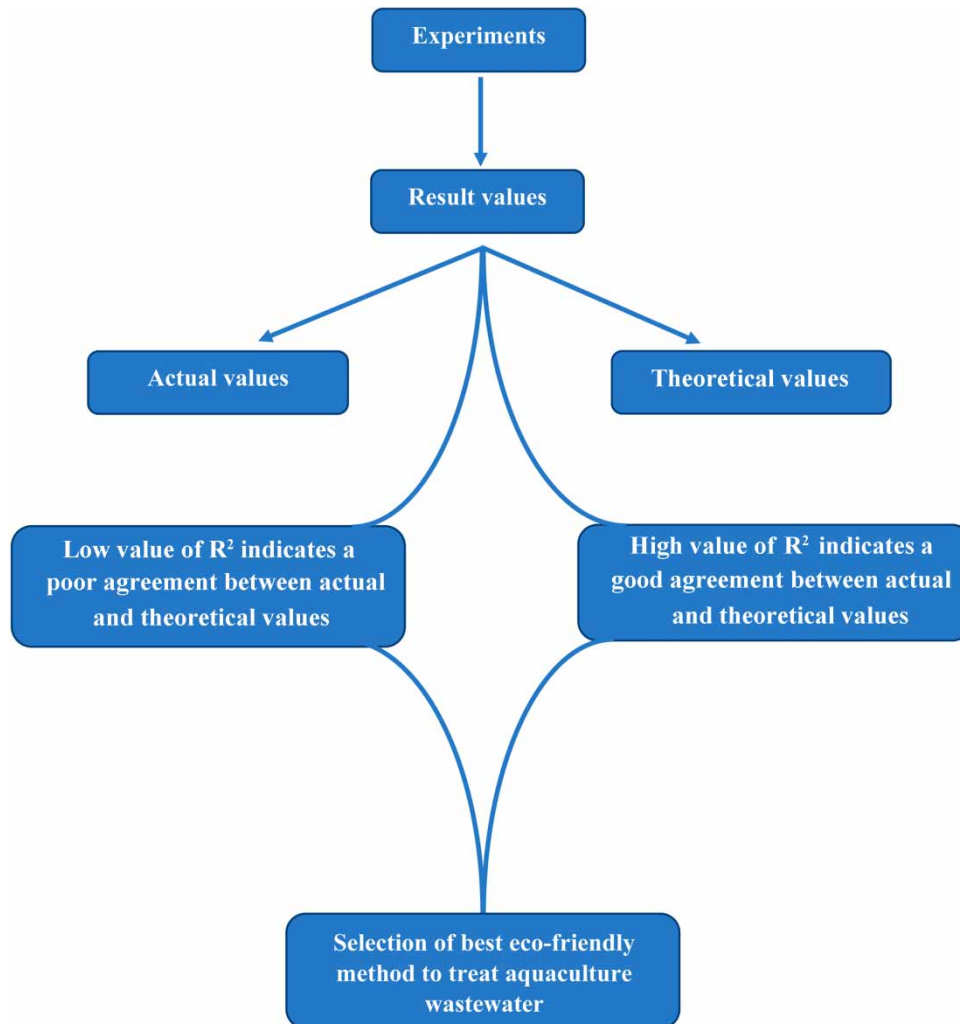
Experiments

Result values

Actual values

Theoretical values

Low value of $R^2$ indicates a poor agreement between actual and theoretical values

High value of $R^2$ indicates a good agreement between actual and theoretical values

Selection of best eco-friendly method to treat aquaculture wastewater